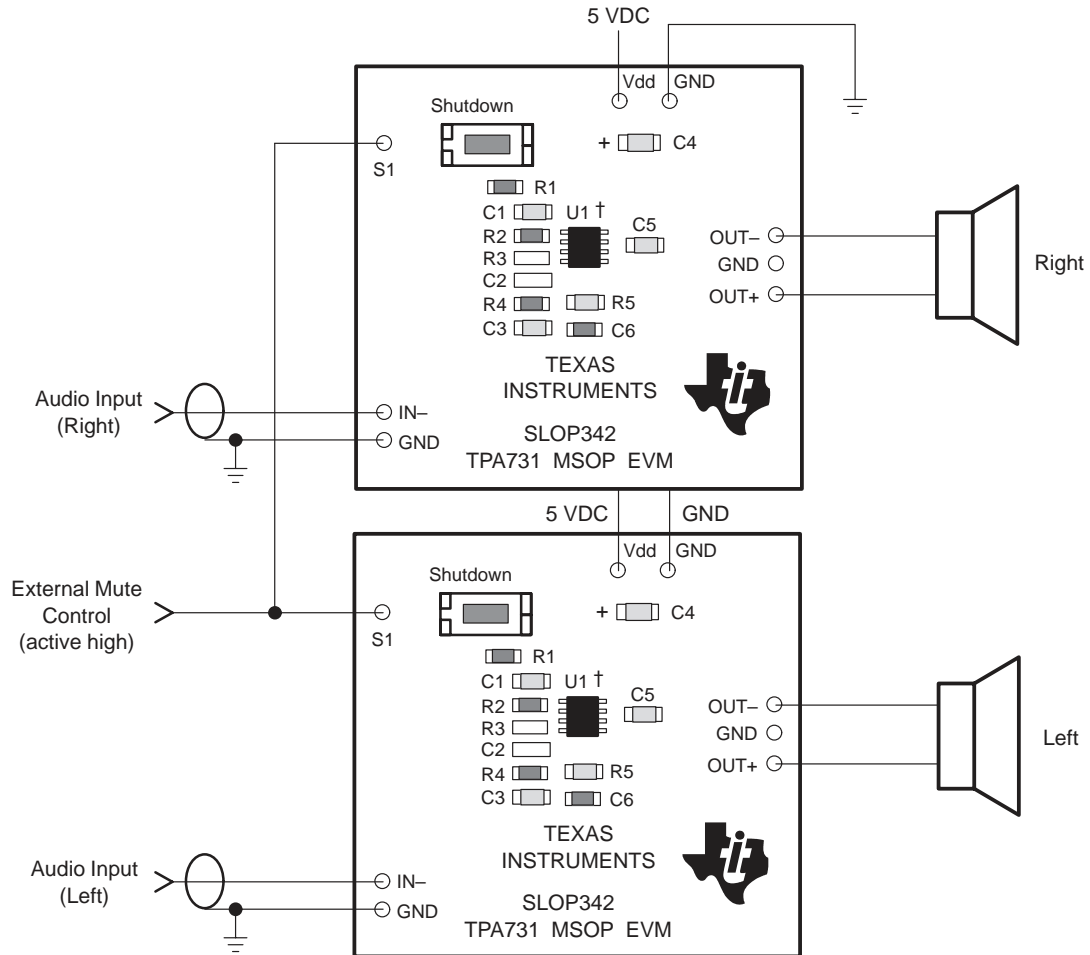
5 VDC

Vdd GND

Shutdown

S1

+ C4

R1

C1 U1 †

C5

R2

R3

C2

R4 R5

C3 C6

OUT–

GND

OUT+

Right

TEXAS INSTRUMENTS

Audio Input (Right)

IN–

GND

SLOP342
TPA731 MSOP EVM

5 VDC GND

Vdd GND

Shutdown

External Mute Control (active high)

S1

+ C4

R1

C1 U1 †

C5

R2

R3

C2

R4 R5

C3 C6

OUT–

GND

OUT+

Left

TEXAS INSTRUMENTS

Audio Input (Left)

IN–

GND

SLOP342
TPA731 MSOP EVM